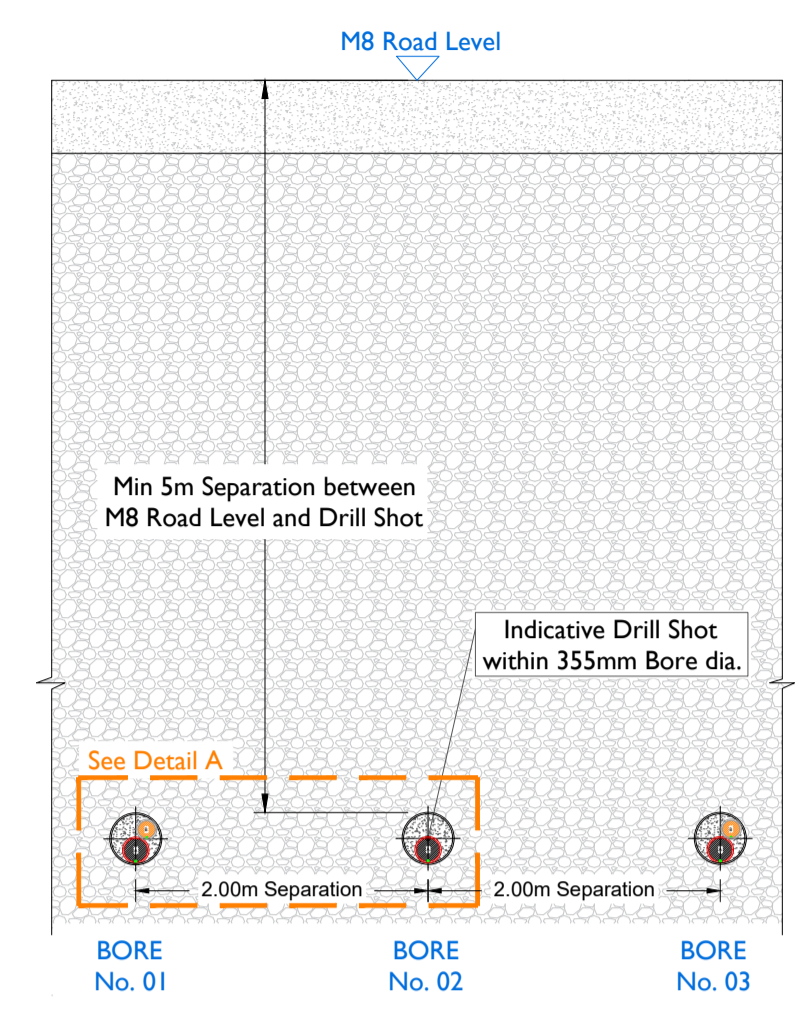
M8 Road Level

Min 5m Separation between M8 Road Level and Drill Shot

Indicative Drill Shot within 355mm Bore dia.

See Detail A

2.00m Separation

2.00m Separation

BORE No. 01

BORE No. 02

BORE No. 03